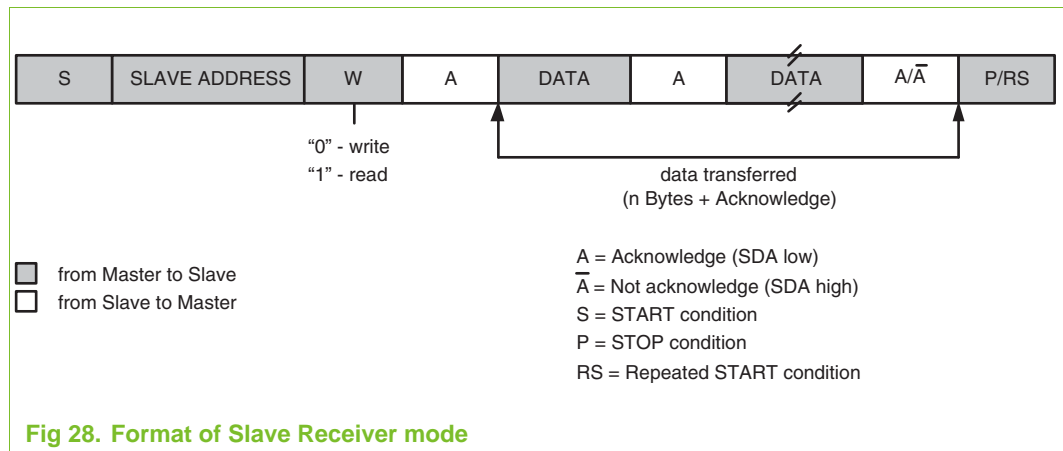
| S | SLAVE ADDRESS | W | A | DATA | A | DATA | A/$\overline{A}$ | P/RS |
|---|---|---|---|---|---|---|---|---|

“0” - write
“1” - read

data transferred
(n Bytes + Acknowledge)

from Master to Slave
from Slave to Master

A = Acknowledge (SDA low)
$\overline{A}$ = Not acknowledge (SDA high)
S = START condition
P = STOP condition
RS = Repeated START condition

Fig 28. Format of Slave Receiver mode